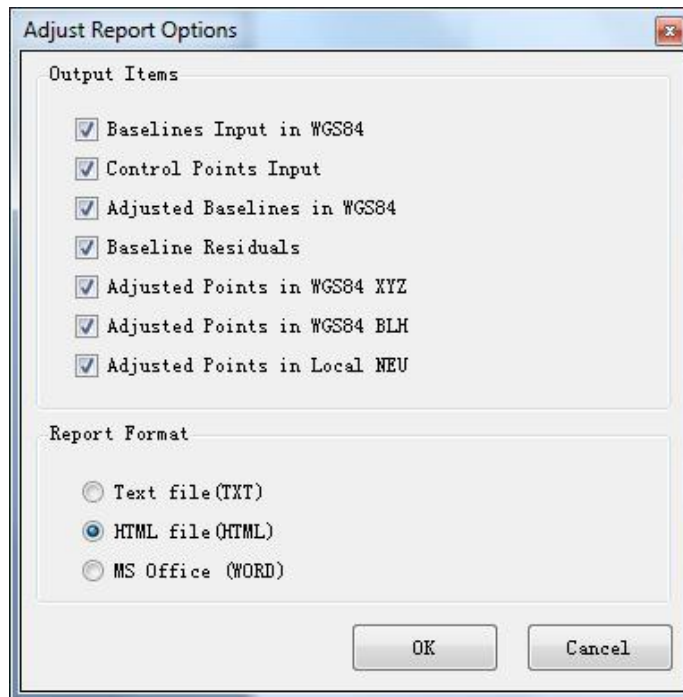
Adjust Report Options

Output Items

Baselines Input in WGS84

Control Points Input

Adjusted Baselines in WGS84

Baseline Residuals

Adjusted Points in WGS84 XYZ

Adjusted Points in WGS84 BLH

Adjusted Points in Local NEU

Report Format

Text file(TXT)

HTML file(HTML)

MS Office (WORD)

OK

Cancel